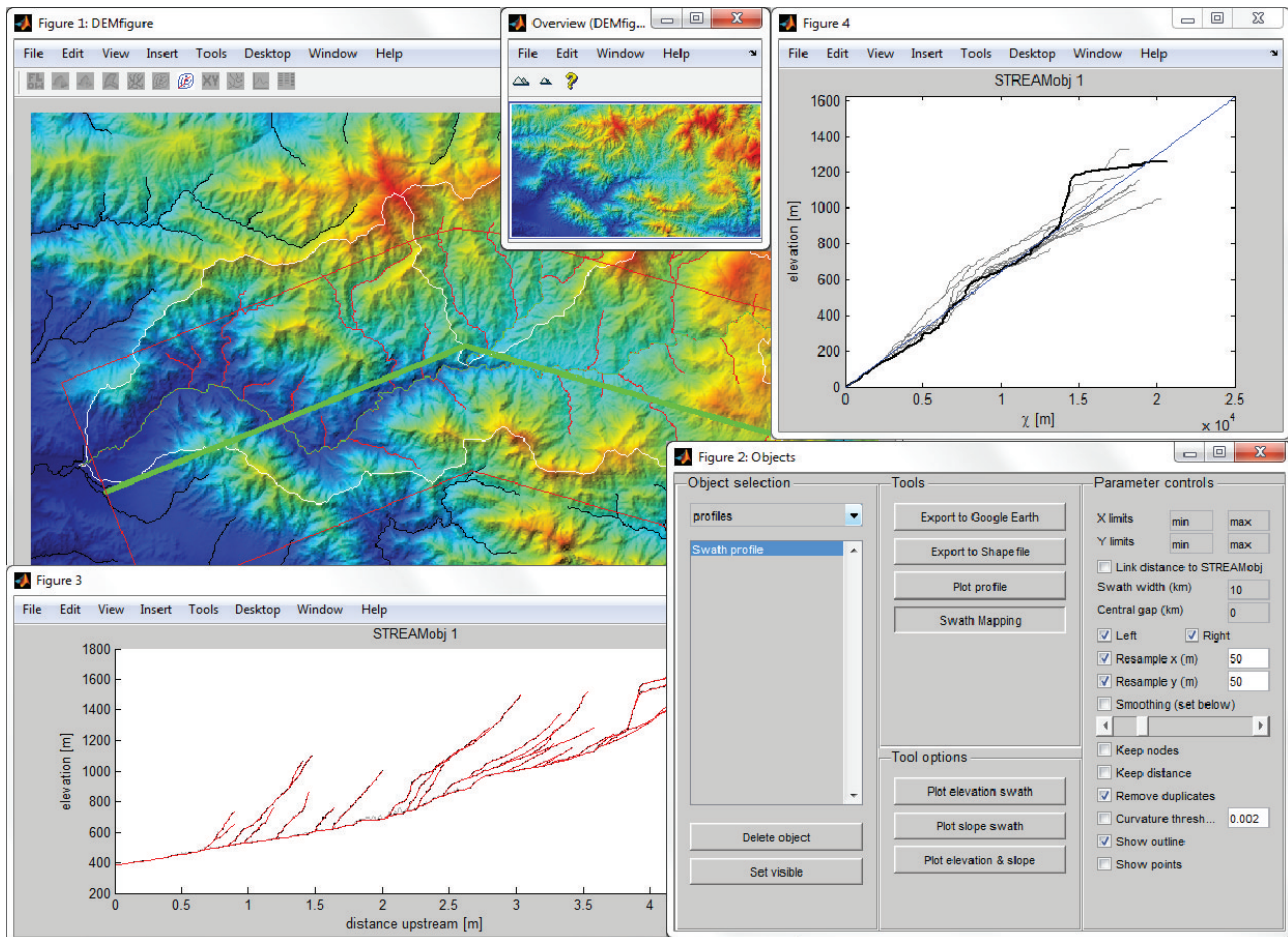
Figure 1: DEMfigure

File Edit View Insert Tools Desktop Window Help

Overview (DEMfig...

File Edit Window Help

Figure 4

File Edit View Insert Tools Desktop Window Help

STREAMobj 1

| elevation [m] |
|---|
| 1600 |
| 1400 |
| 1200 |
| 1000 |
| 800 |
| 600 |
| 400 |
| 200 |
| 0 |

0 0.5 1 1.5 2 2.5

χ [m] $\times 10^4$

Figure 2: Objects

Object selection

profiles

Swath profile

Delete object

Set visible

Tools

Export to Google Earth

Export to Shape file

Plot profile

Swath Mapping

Tool options

Plot elevation swath

Plot slope swath

Plot elevation & slope

Parameter controls

X limits min max

Y limits min max

Link distance to STREAMobj

Swath width (km) 10

Central gap (km) 0

Left Right

Resample x (m) 50

Resample y (m) 50

Smoothing (set below)

Keep nodes

Keep distance

Remove duplicates

Curvature thresh... 0.002

Show outline

Show points

Figure 3

File Edit View Insert Tools Desktop Window Help

STREAMobj 1

| elevation [m] |
|---|
| 1800 |
| 1600 |
| 1400 |
| 1200 |
| 1000 |
| 800 |
| 600 |
| 400 |
| 200 |

0 0.5 1 1.5 2 2.5 3 3.5 4

distance upstream [m]